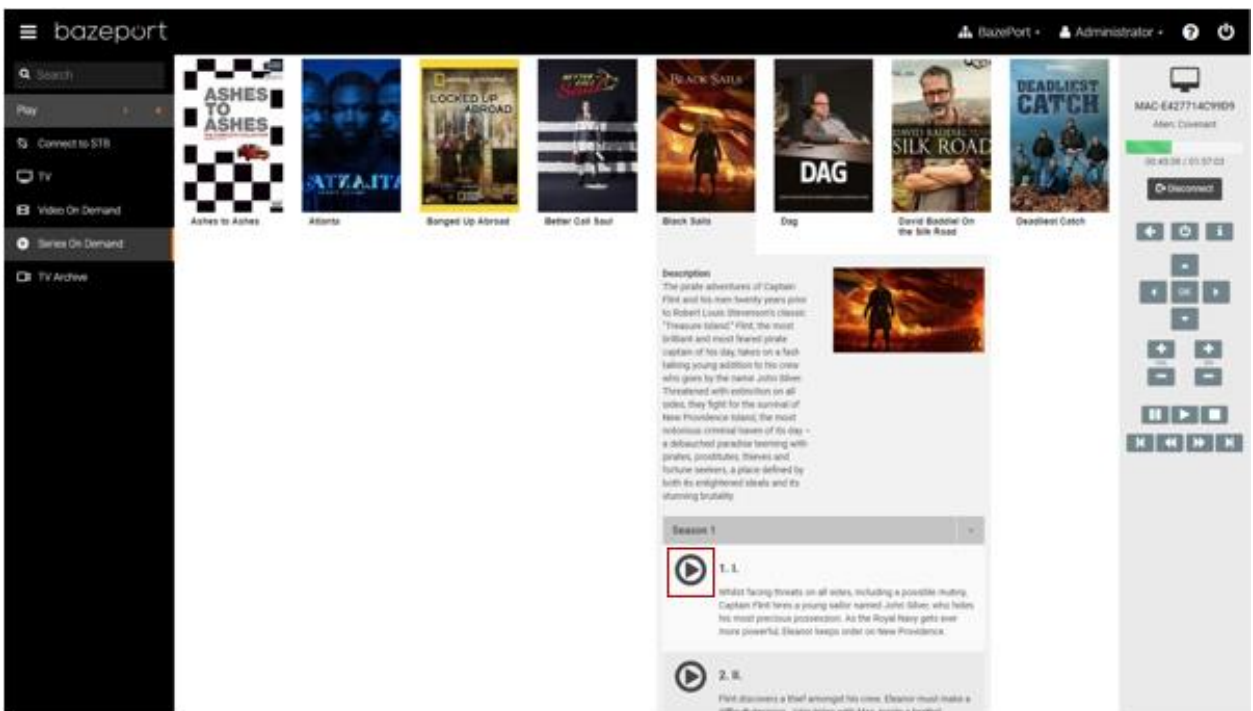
bazeport

BazePort · Administrator ·

Search

Play

Connect to STB

TV

Video On Demand

Series On Demand

TV Archive

ASHES TO ASHES

LOCKED UP ABROAD

BETTER CALL SAUL

BLACK SAILS

DAG

DAVID BADDIEL ON THE SILK ROAD

DEADLIEST CATCH

ATLANTA

Ashes to Ashes

Atlanta

Banged Up Abroad

Better Call Saul

Black Sails

Dag

David Baddiel On the Silk Road

Deadliest Catch

MAC-E427714C99D9

Alien: Covenant

00:45:58 / 01:57:03

Disconnect

OK

Description

The pirate adventures of Captain Flint and his men twenty years prior to Robert Louis Stevenson's classic "Treasure Island". Flint, the most brilliant and most feared pirate captain of his day, takes on a fast-talking young addition to his crew who goes by the name John Silver. Threatened with extinction on all sides, they fight for the survival of New Providence Island, the most notorious criminal haven of its day – a debauched paradise teeming with pirates, prostitutes, thieves and fortune seekers, a place defined by both its enlightened ideals and its stunning brutality.

Season 1

1. I.

Whilst facing threats on all sides, including a possible mutiny, Captain Flint hires a young sailor named John Silver, who holds his most precious possession. As the Royal Navy gets ever more powerful, Eleanor keeps order on New Providence.

2. II.

Flint discovers a thief amongst his crew. Eleanor must make a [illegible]